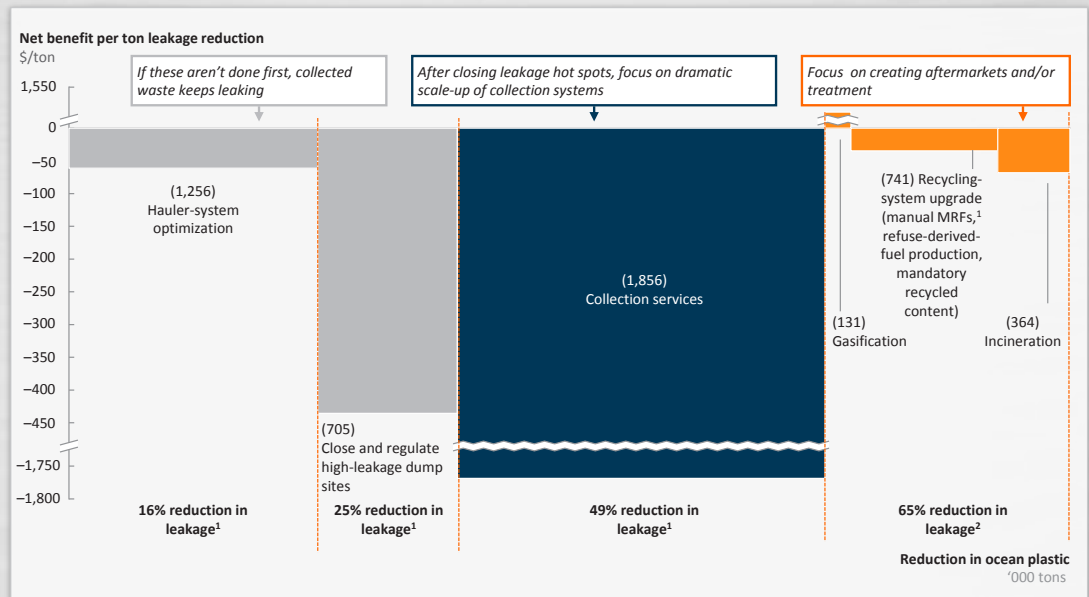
Net benefit per ton leakage reduction
$/ton

If these aren't done first, collected waste keeps leaking

After closing leakage hot spots, focus on dramatic scale-up of collection systems

Focus on creating aftermarkets and/or treatment

1,550
0
–50
–100
–150
–200
–250
–300
–350
–400
–450
–1,750
–1,800

(1,256)
Hauler-system optimization

(705)
Close and regulate high-leakage dump sites

(1,856)
Collection services

(741) Recycling-system upgrade (manual MRFs,$^1$ refuse-derived-fuel production, mandatory recycled content)

(131)
Gasification

(364)
Incineration

16% reduction in leakage$^1$

25% reduction in leakage$^1$

49% reduction in leakage$^1$

65% reduction in leakage$^2$

Reduction in ocean plastic
'000 tons